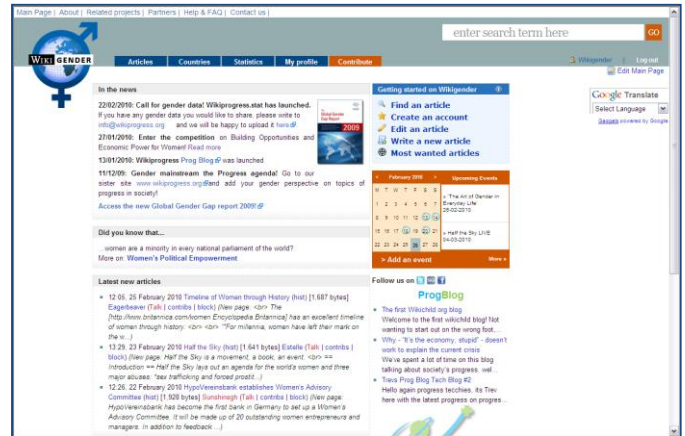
Main Page | About | Related projects | Partners | Help & FAQ | Contact us |

enter search term here GO

WIKI GENDER

Articles | Countries | Statistics | My profile | Contribute

Wikigender | Log out
Edit Main Page

Google Translate
Select Language
Gadgets powered by Google

In the news

22/02/2010: Call for gender data! Wikiprogress.stat has launched. If you have any gender data you would like to share, please write to info@wikiprogress.org and we will be happy to upload it here!

27/01/2010: Enter the competition on Building Opportunities and Economic Power for Women! Read more

13/01/2010: Wikiprogress Prog Blog was launched

11/12/09: Gender mainstream the Progress agenda! Go to our sister site www.wikiprogress.org and add your gender perspective on topics of progress in society!

Access the new Global Gender Gap report 2009!

Global Gender Gap Report 2009

Getting started on Wikigender

Find an article
Create an account
Edit an article
Write a new article
Most wanted articles

February 2010

| S | M | T | W | T | F | S |
|---|---|---|---|---|---|---|
| 31 | 1 | 2 | 3 | 4 | 5 | 6 |
| 7 | 8 | 9 | 10 | 11 | 12 | 13 |
| 14 | 15 | 16 | 17 | 18 | 19 | 20 |
| 21 | 22 | 23 | 24 | 25 | 26 | 27 |
| 28 | 1 | 2 | 3 | 4 | 5 | 6 |

Upcoming Events

» The Art of Gender in Everyday Life 25-02-2010

» Half the Sky LIVE 04-03-2010

> Add an event More »

Did you know that...

...women are a minority in every national parliament of the world?
More on: Women's Political Empowerment

Latest new articles

12:05, 25 February 2010 Timeline of Women through History (hist) [1,687 bytes] Eagerbeaver (Talk | contribs | block) (New page: <br> The [http://www.britannica.com/women Encyclopedia Britannica] has an excellent timeline of women through history. <br> <br> '''For millennia, women have left their mark on the w...)

13:29, 23 February 2010 Half the Sky (hist) [1,641 bytes] Estelle (Talk | contribs | block) (New page: Half the Sky is a movement, a book, an event. <br> == Introduction == Half the Sky lays out an agenda for the world's women and three major abuses: *sex trafficking and forced prostit...)

12:26, 22 February 2010 HypoVereinsbank establishes Women's Advisory Committee (hist) [1,920 bytes] Sunshinegh (Talk | contribs | block) (New page: HypoVereinsbank has become the first bank in Germany to set up a Women's Advisory Committee. It will be made up of 20 outstanding women entrepreneurs and managers. In addition to feedback ...)

Follow us on

ProgBlog

The first Wikichild org blog
Welcome to the first wikichild blog! Not wanting to start out on the wrong foot,...

Why - 'It's the economy, stupid' - doesn't work to explain the current crisis
We've spent a lot of time on this blog talking about society's progress, wel...

Trevs Prog Blog Tech Blog #2
Hello again progress techies, its Trev here with the latest progress on progres...